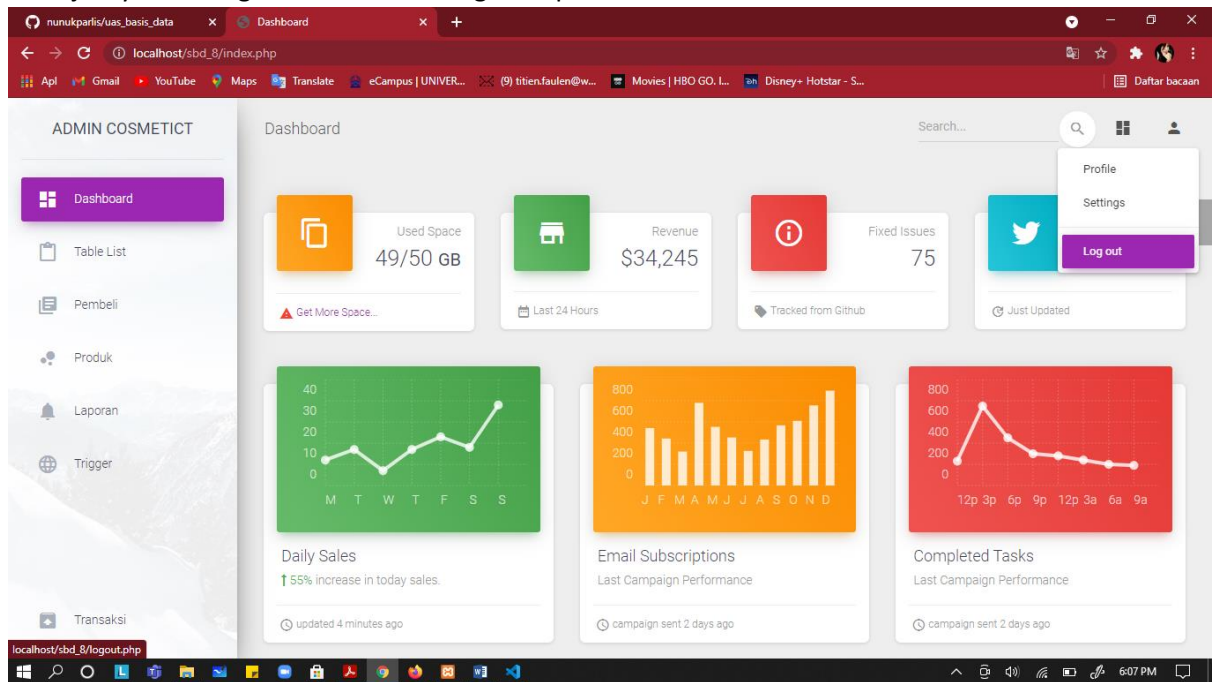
nunukparlis/uas_basis_data × Dashboard × +

localhost/sbd_8/index.php

Apl Gmail YouTube Maps Translate eCampus | UNIVER... (9) titien.faulen@w... Movies | HBO GO. I... Disney+ Hotstar - S... Daftar bacaan

ADMIN COSMETICT

Dashboard

Table List

Pembeli

Produk

Laporan

Trigger

Transaksi

Dashboard

Search...

Profile

Settings

Log out

Used Space
49/50 GB
Get More Space...

Revenue
$34,245
Last 24 Hours

Fixed Issues
75
Tracked from Github

Just Updated

40 30 20 10 0
M T W T F S S

Daily Sales
55% increase in today sales.
updated 4 minutes ago

800 600 400 200 0
J F M A M J J A S O N D

Email Subscriptions
Last Campaign Performance
campaign sent 2 days ago

800 600 400 200 0
12p 3p 6p 9p 12p 3a 6a 9a

Completed Tasks
Last Campaign Performance
campaign sent 2 days ago

localhost/sbd_8/logout.php

6:07 PM